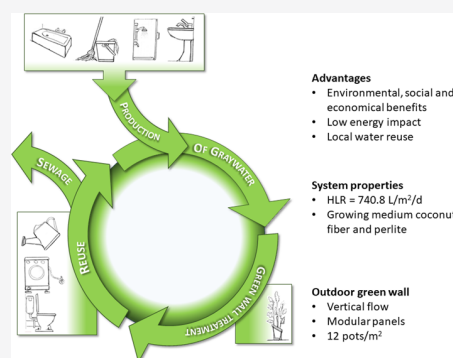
Production
Of Graywater
Green wall treatment
Reuse
Sewage

Advantages
• Environmental, social and economical benefits
• Low energy impact
• Local water reuse

System properties
• HLR = 740.8 L/m$^2$/d
• Growing medium coconut fiber and perlite

Outdoor green wall
• Vertical flow
• Modular panels
• 12 pots/m$^2$